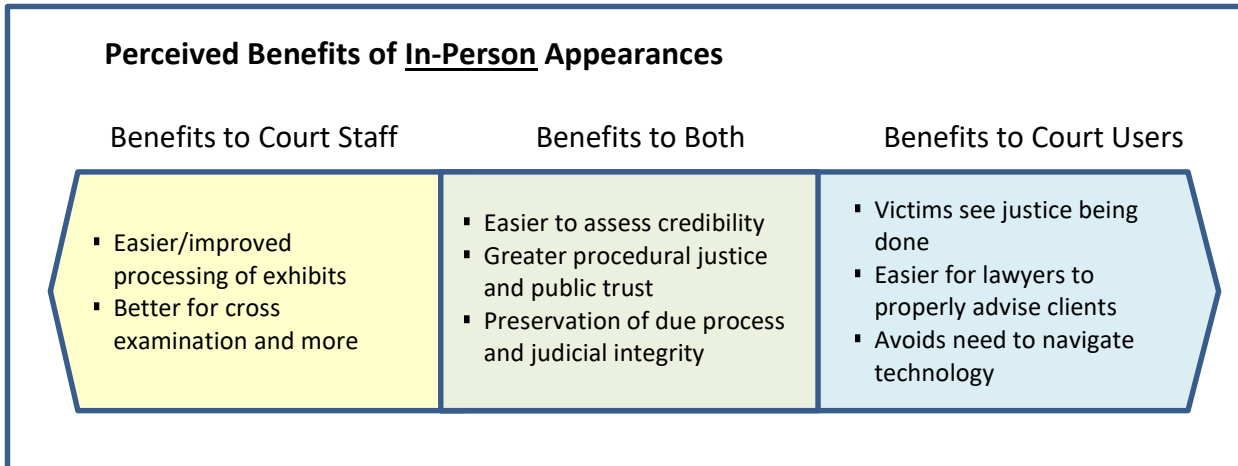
**Perceived Benefits of In-Person Appearances**

Benefits to Court Staff

Benefits to Both

Benefits to Court Users

- Easier/improved processing of exhibits
- Better for cross examination and more

- Easier to assess credibility
- Greater procedural justice and public trust
- Preservation of due process and judicial integrity

- Victims see justice being done
- Easier for lawyers to properly advise clients
- Avoids need to navigate technology